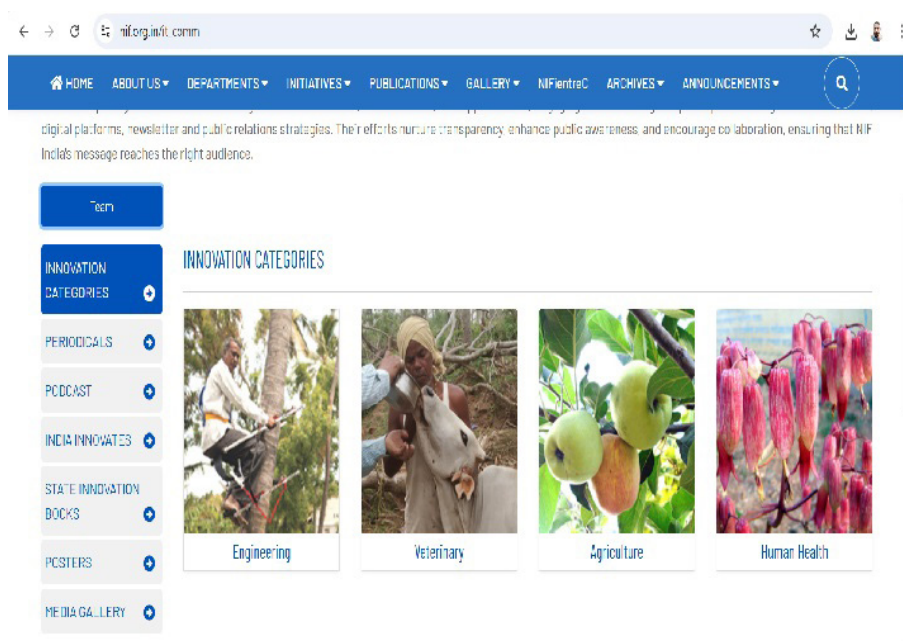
nif.org.in/it-comm

HOME ABOUT US ▾ DEPARTMENTS ▾ INITIATIVES ▾ PUBLICATIONS ▾ GALLERY ▾ NIFientreC ARCHIVES ▾ ANNOUNCEMENTS ▾

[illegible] digital platforms, newsletter and public relations strategies. Their efforts nurture transparency, enhance public awareness, and encourage collaboration, ensuring that NIF India's message reaches the right audience.

Team

INNOVATION CATEGORIES
PERIODICALS
PODCAST
INDIA INNOVATES
STATE INNOVATION BOOKS
POSTERS
MEDIA GALLERY

INNOVATION CATEGORIES

Engineering
Veterinary
Agriculture
Human Health